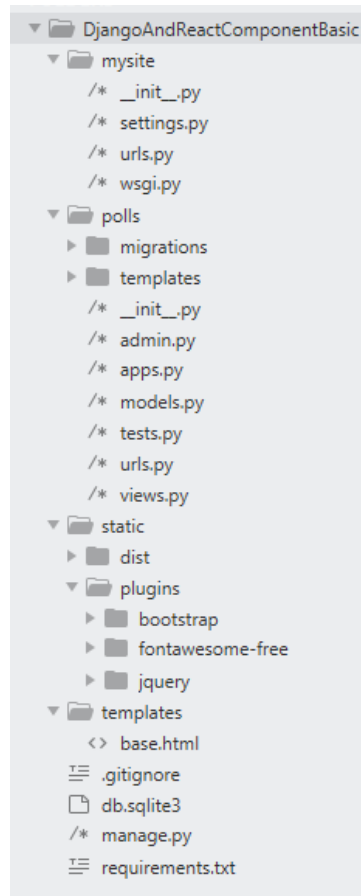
DjangoAndReactComponentBasic
mysite
/* __init__.py
/* settings.py
/* urls.py
/* wsgi.py
polls
migrations
templates
/* __init__.py
/* admin.py
/* apps.py
/* models.py
/* tests.py
/* urls.py
/* views.py
static
dist
plugins
bootstrap
fontawesome-free
jquery
templates
<> base.html
.gitignore
db.sqlite3
/* manage.py
requirements.txt